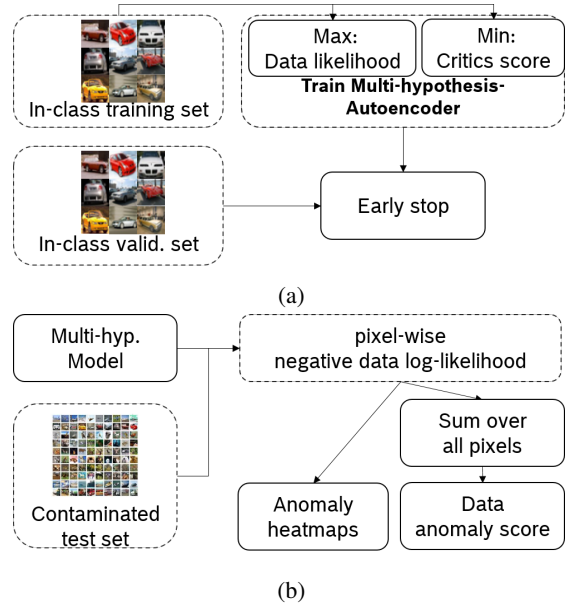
In-class training set

Max:
Data likelihood

Min:
Critics score

Train Multi-hypothesis-Autoencoder

In-class valid. set

Early stop

(a)

Multi-hyp.
Model

pixel-wise
negative data log-likelihood

Sum over
all pixels

Contaminated
test set

Anomaly
heatmaps

Data
anomaly score

(b)